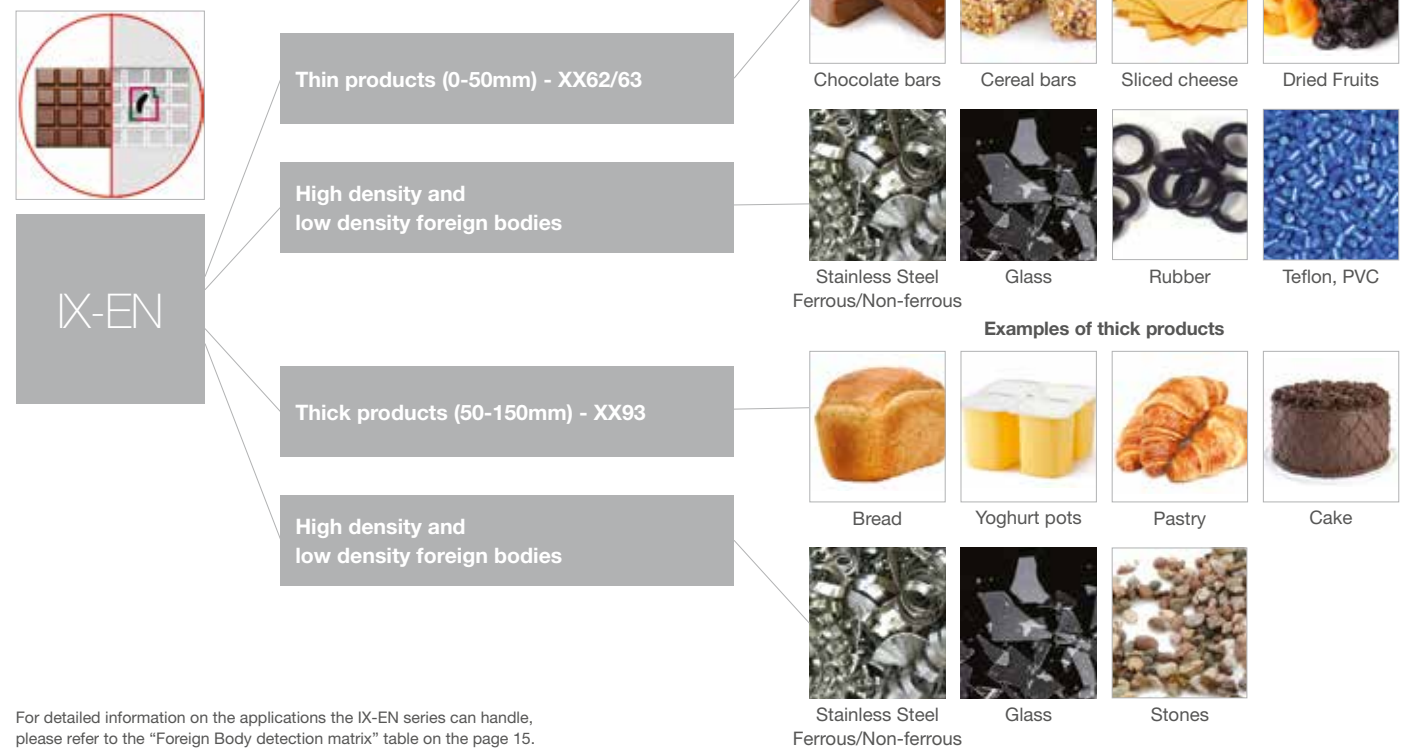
IX-EN

Thin products (0-50mm) - XX62/63

High density and low density foreign bodies

Thick products (50-150mm) - XX93

High density and low density foreign bodies

Chocolate bars Cereal bars Sliced cheese Dried Fruits

Stainless Steel Ferrous/Non-ferrous Glass Rubber Teflon, PVC

Examples of thick products

Bread Yoghurt pots Pastry Cake

Stainless Steel Ferrous/Non-ferrous Glass Stones

For detailed information on the applications the IX-EN series can handle, please refer to the "Foreign Body detection matrix" table on the page 15.